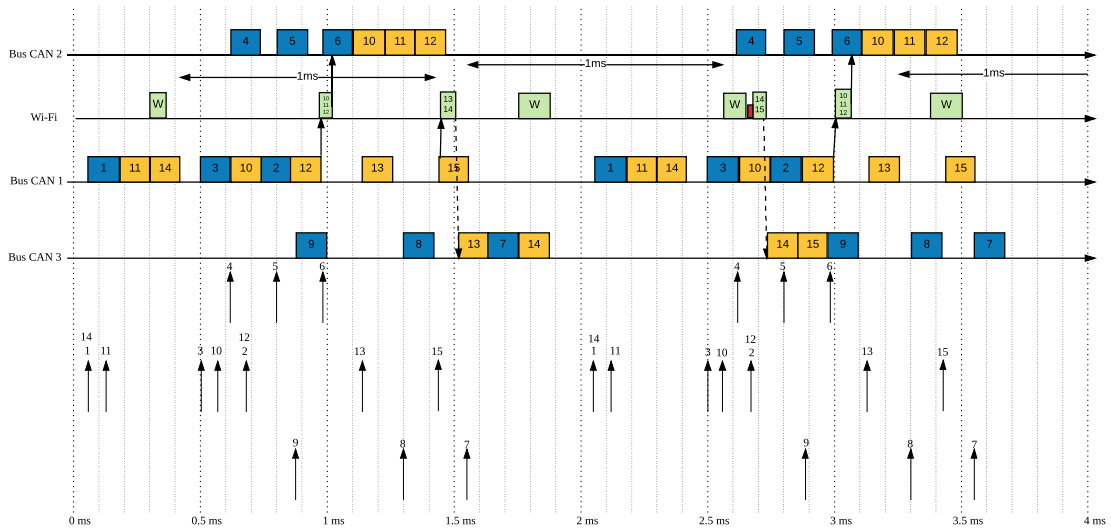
Bus CAN 2
4 5 6 10 11 12
4 5 6 10 11 12
1ms
1ms
1ms
Wi-Fi
W
10 11 12
13 14
W
W
14 15
10 11 12
W
Bus CAN 1
1 11 14
3 10 2 12
13
15
1 11 14
3 10 2 12
13
15
Bus CAN 3
9
8
13 7 14
14 15 9
8
7
4 5 6
4 5 6
14 1 11
3 10
12 2
13
15
14 1 11
3 10
12 2
13
15
9
8
7
9
8
7
0 ms
0.5 ms
1 ms
1.5 ms
2 ms
2.5 ms
3 ms
3.5 ms
4 ms